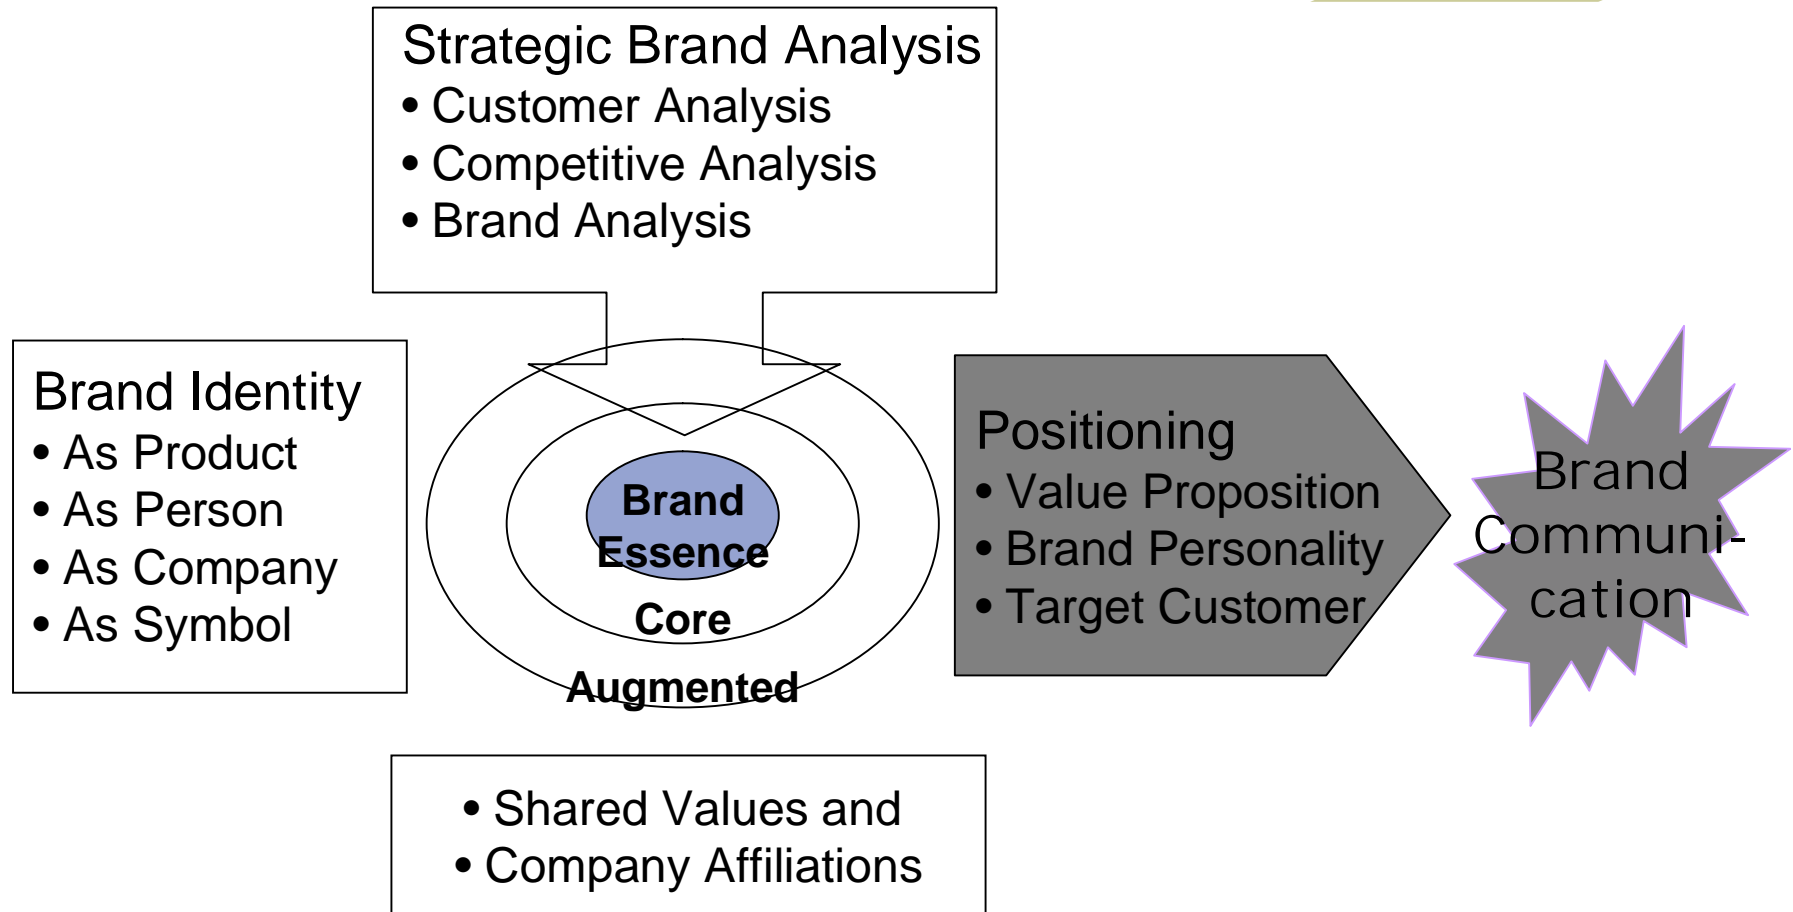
Strategic Brand Analysis
• Customer Analysis
• Competitive Analysis
• Brand Analysis

Brand Identity
• As Product
• As Person
• As Company
• As Symbol

Brand Essence

Core

Augmented

Positioning
• Value Proposition
• Brand Personality
• Target Customer

Brand Communication

• Shared Values and
• Company Affiliations